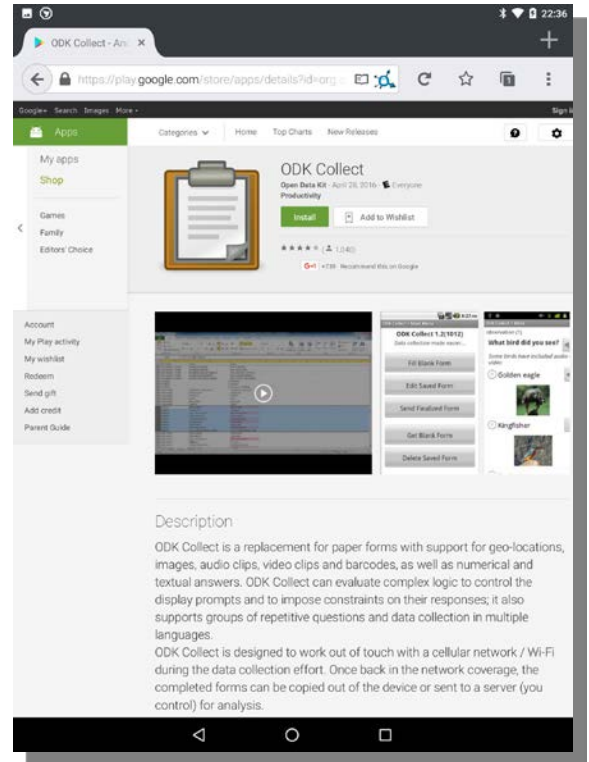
22:36

ODK Collect - An ×

https://play.google.com/store/apps/details?id=org.

Google+ Search Images More · Sign i

Apps

My apps
Shop

Games
Family
Editors' Choice

Account
My Play activity
My wishlist
Redeem
Send gift
Add credit
Parent Guide

Categories Home Top Charts New Releases

ODK Collect
Open Data Kit · April 28, 2016 · Everyone
Productivity

Install
Add to Wishlist

★★★★★ 1,240

G+1 +739 Recommend this on Google

ODK Collect 1.2(1012)
Data collection made easier...
Fill Blank Form
Edit Saved Form
Send Finalized Form
Get Blank Form
Delete Saved Form

What bird did you see?
Golden eagle
Kingfisher

Description

ODK Collect is a replacement for paper forms with support for geo-locations, images, audio clips, video clips and barcodes, as well as numerical and textual answers. ODK Collect can evaluate complex logic to control the display prompts and to impose constraints on their responses; it also supports groups of repetitive questions and data collection in multiple languages.
ODK Collect is designed to work out of touch with a cellular network / Wi-Fi during the data collection effort. Once back in the network coverage, the completed forms can be copied out of the device or sent to a server (you control) for analysis.